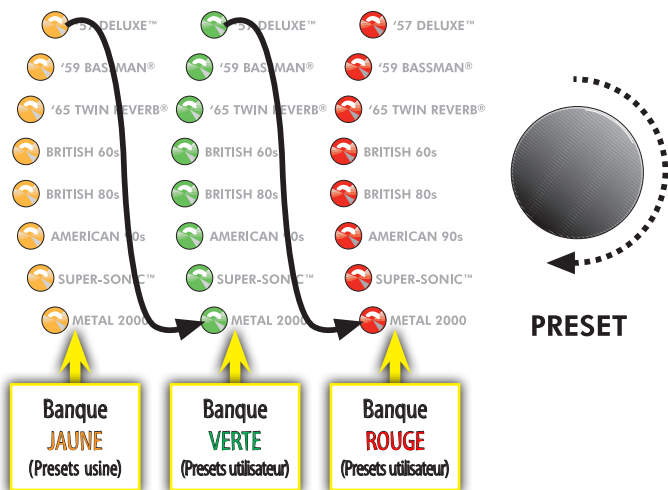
'57 DELUXE™
'59 BASSMAN®
'65 TWIN REVERB®
BRITISH 60s
BRITISH 80s
AMERICAN 90s
SUPER-SONIC™
METAL 2000

'57 DELUXE™
'59 BASSMAN®
'65 TWIN REVERB®
BRITISH 60s
BRITISH 80s
AMERICAN 90s
SUPER-SONIC™
METAL 2000

'57 DELUXE™
'59 BASSMAN®
'65 TWIN REVERB®
BRITISH 60s
BRITISH 80s
AMERICAN 90s
SUPER-SONIC™
METAL 2000

PRESET

Banque
JAUNE
(Presets usine)

Banque
VERTE
(Presets utilisateur)

Banque
ROUGE
(Presets utilisateur)